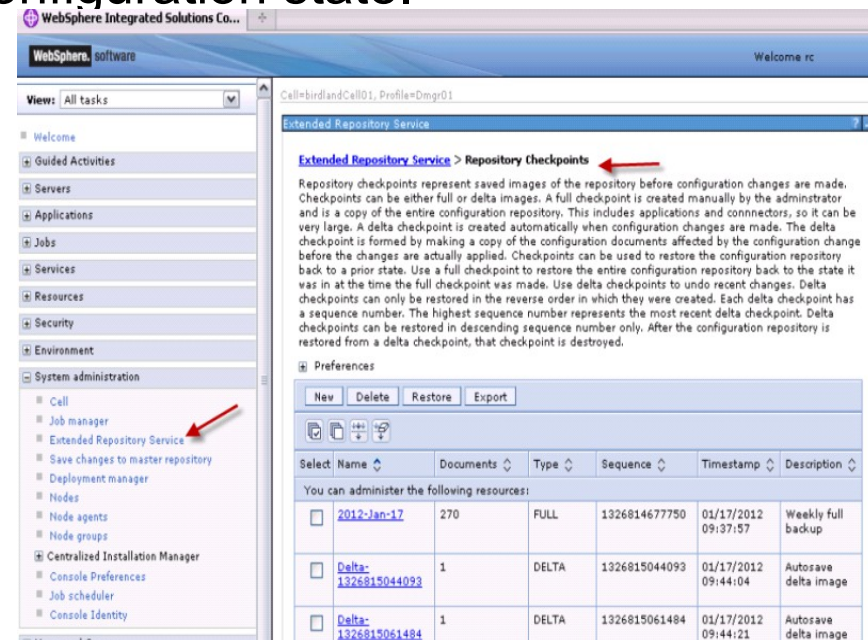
WebSphere Integrated Solutions Co...

WebSphere. software

Welcome rc

View: All tasks

Welcome
Guided Activities
Servers
Applications
Jobs
Services
Resources
Security
Environment
System administration
Cell
Job manager
Extended Repository Service
Save changes to master repository
Deployment manager
Nodes
Node agents
Node groups
Centralized Installation Manager
Console Preferences
Job scheduler
Console Identity

Cell=birdlandCell01, Profile=Dmgr01

Extended Repository Service

Extended Repository Service > Repository Checkpoints

Repository checkpoints represent saved images of the repository before configuration changes are made. Checkpoints can be either full or delta images. A full checkpoint is created manually by the adminstrator and is a copy of the entire configuration repository. This includes applications and connnectors, so it can be very large. A delta checkpoint is created automatically when configuration changes are made. The delta checkpoint is formed by making a copy of the configuration documents affected by the configuration change before the changes are actually applied. Checkpoints can be used to restore the configuration repository back to a prior state. Use a full checkpoint to restore the entire configuration repository back to the state it was in at the time the full checkpoint was made. Use delta checkpoints to undo recent changes. Delta checkpoints can only be restored in the reverse order in which they were created. Each delta checkpoint has a sequence number. The highest sequence number represents the most recent delta checkpoint. Delta checkpoints can be restored in descending sequence number only. After the configuration repository is restored from a delta checkpoint, that checkpoint is destroyed.

Preferences

New Delete Restore Export

| Select | Name | Documents | Type | Sequence | Timestamp | Description |
|---|---|---|---|---|---|---|
| You can administer the following resources: | | | | | | |
| ☐ | 2012-Jan-17 | 270 | FULL | 1326814677750 | 01/17/2012 09:37:57 | Weekly full backup |
| ☐ | Delta-1326815044093 | 1 | DELTA | 1326815044093 | 01/17/2012 09:44:04 | Autosave delta image |
| ☐ | Delta-1326815061484 | 1 | DELTA | 1326815061484 | 01/17/2012 09:44:21 | Autosave delta image |